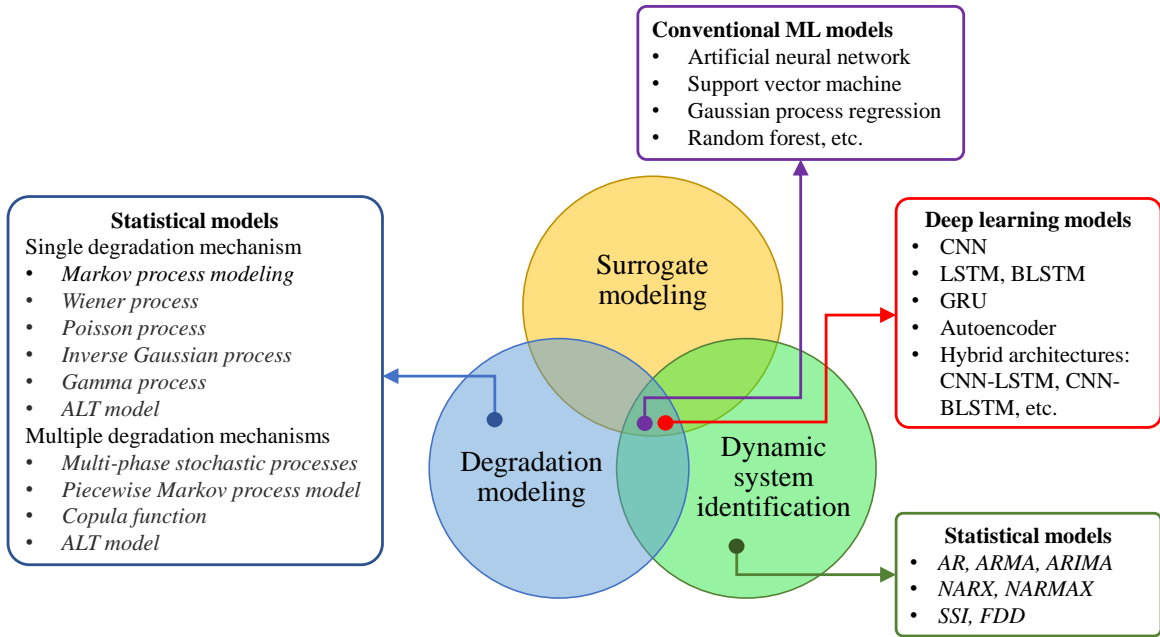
**Conventional ML models**
- Artificial neural network
- Support vector machine
- Gaussian process regression
- Random forest, etc.

**Statistical models**
Single degradation mechanism
- *Markov process modeling*
- *Wiener process*
- *Poisson process*
- *Inverse Gaussian process*
- *Gamma process*
- *ALT model*

Multiple degradation mechanisms
- *Multi-phase stochastic processes*
- *Piecewise Markov process model*
- *Copula function*
- *ALT model*

Surrogate modeling

Degradation modeling

Dynamic system identification

**Deep learning models**
- CNN
- LSTM, BLSTM
- GRU
- Autoencoder
- Hybrid architectures: CNN-LSTM, CNN-BLSTM, etc.

**Statistical models**
- *AR, ARMA, ARIMA*
- *NARX, NARMAX*
- *SSI, FDD*